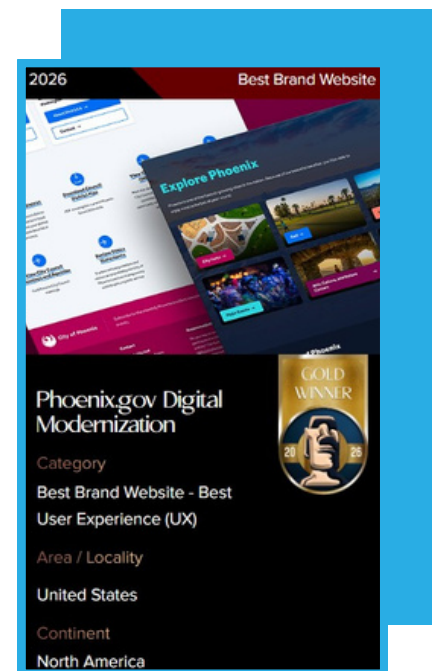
2026

Best Brand Website

Explore Phoenix

City of Phoenix

GOLD WINNER

20 26

Phoenix.gov Digital Modernization

Category

Best Brand Website - Best User Experience (UX)

Area / Locality

United States

Continent

North America